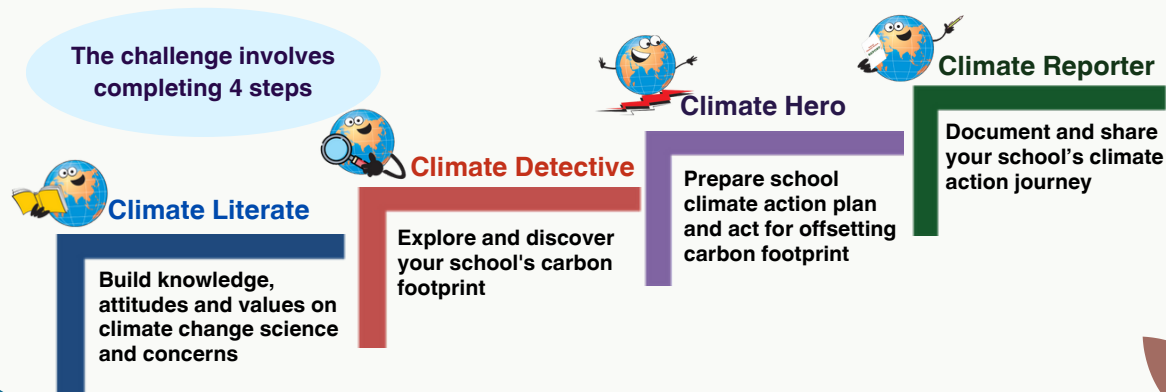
The challenge involves completing 4 steps

Climate Literate

Build knowledge, attitudes and values on climate change science and concerns

Climate Detective

Explore and discover your school's carbon footprint

Climate Hero

Prepare school climate action plan and act for offsetting carbon footprint

Climate Reporter

Document and share your school's climate action journey